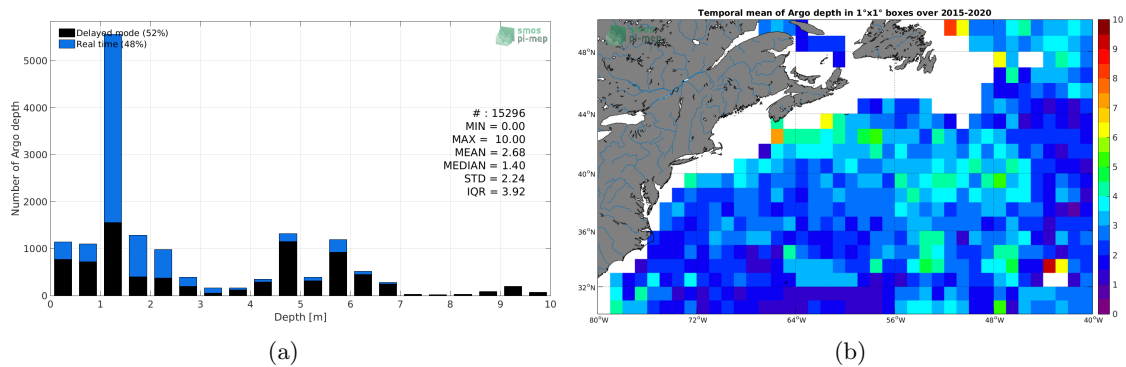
Delayed mode (52%)
Real time (48%)

smos
pi-mep

Number of Argo depth

5000
4000
3000
2000
1000
0

# : 15296
MIN = 0.00
MAX = 10.00
MEAN = 2.68
MEDIAN = 1.40
STD = 2.24
IQR = 3.92

0 1 2 3 4 5 6 7 8 9 10
Depth [m]

(a)

Temporal mean of Argo depth in 1°x1° boxes over 2015-2020

48°N
44°N
40°N
36°N
32°N

80°W 72°W 64°W 56°W 48°W 40°W

10
9
8
7
6
5
4
3
2
1
0

(b)